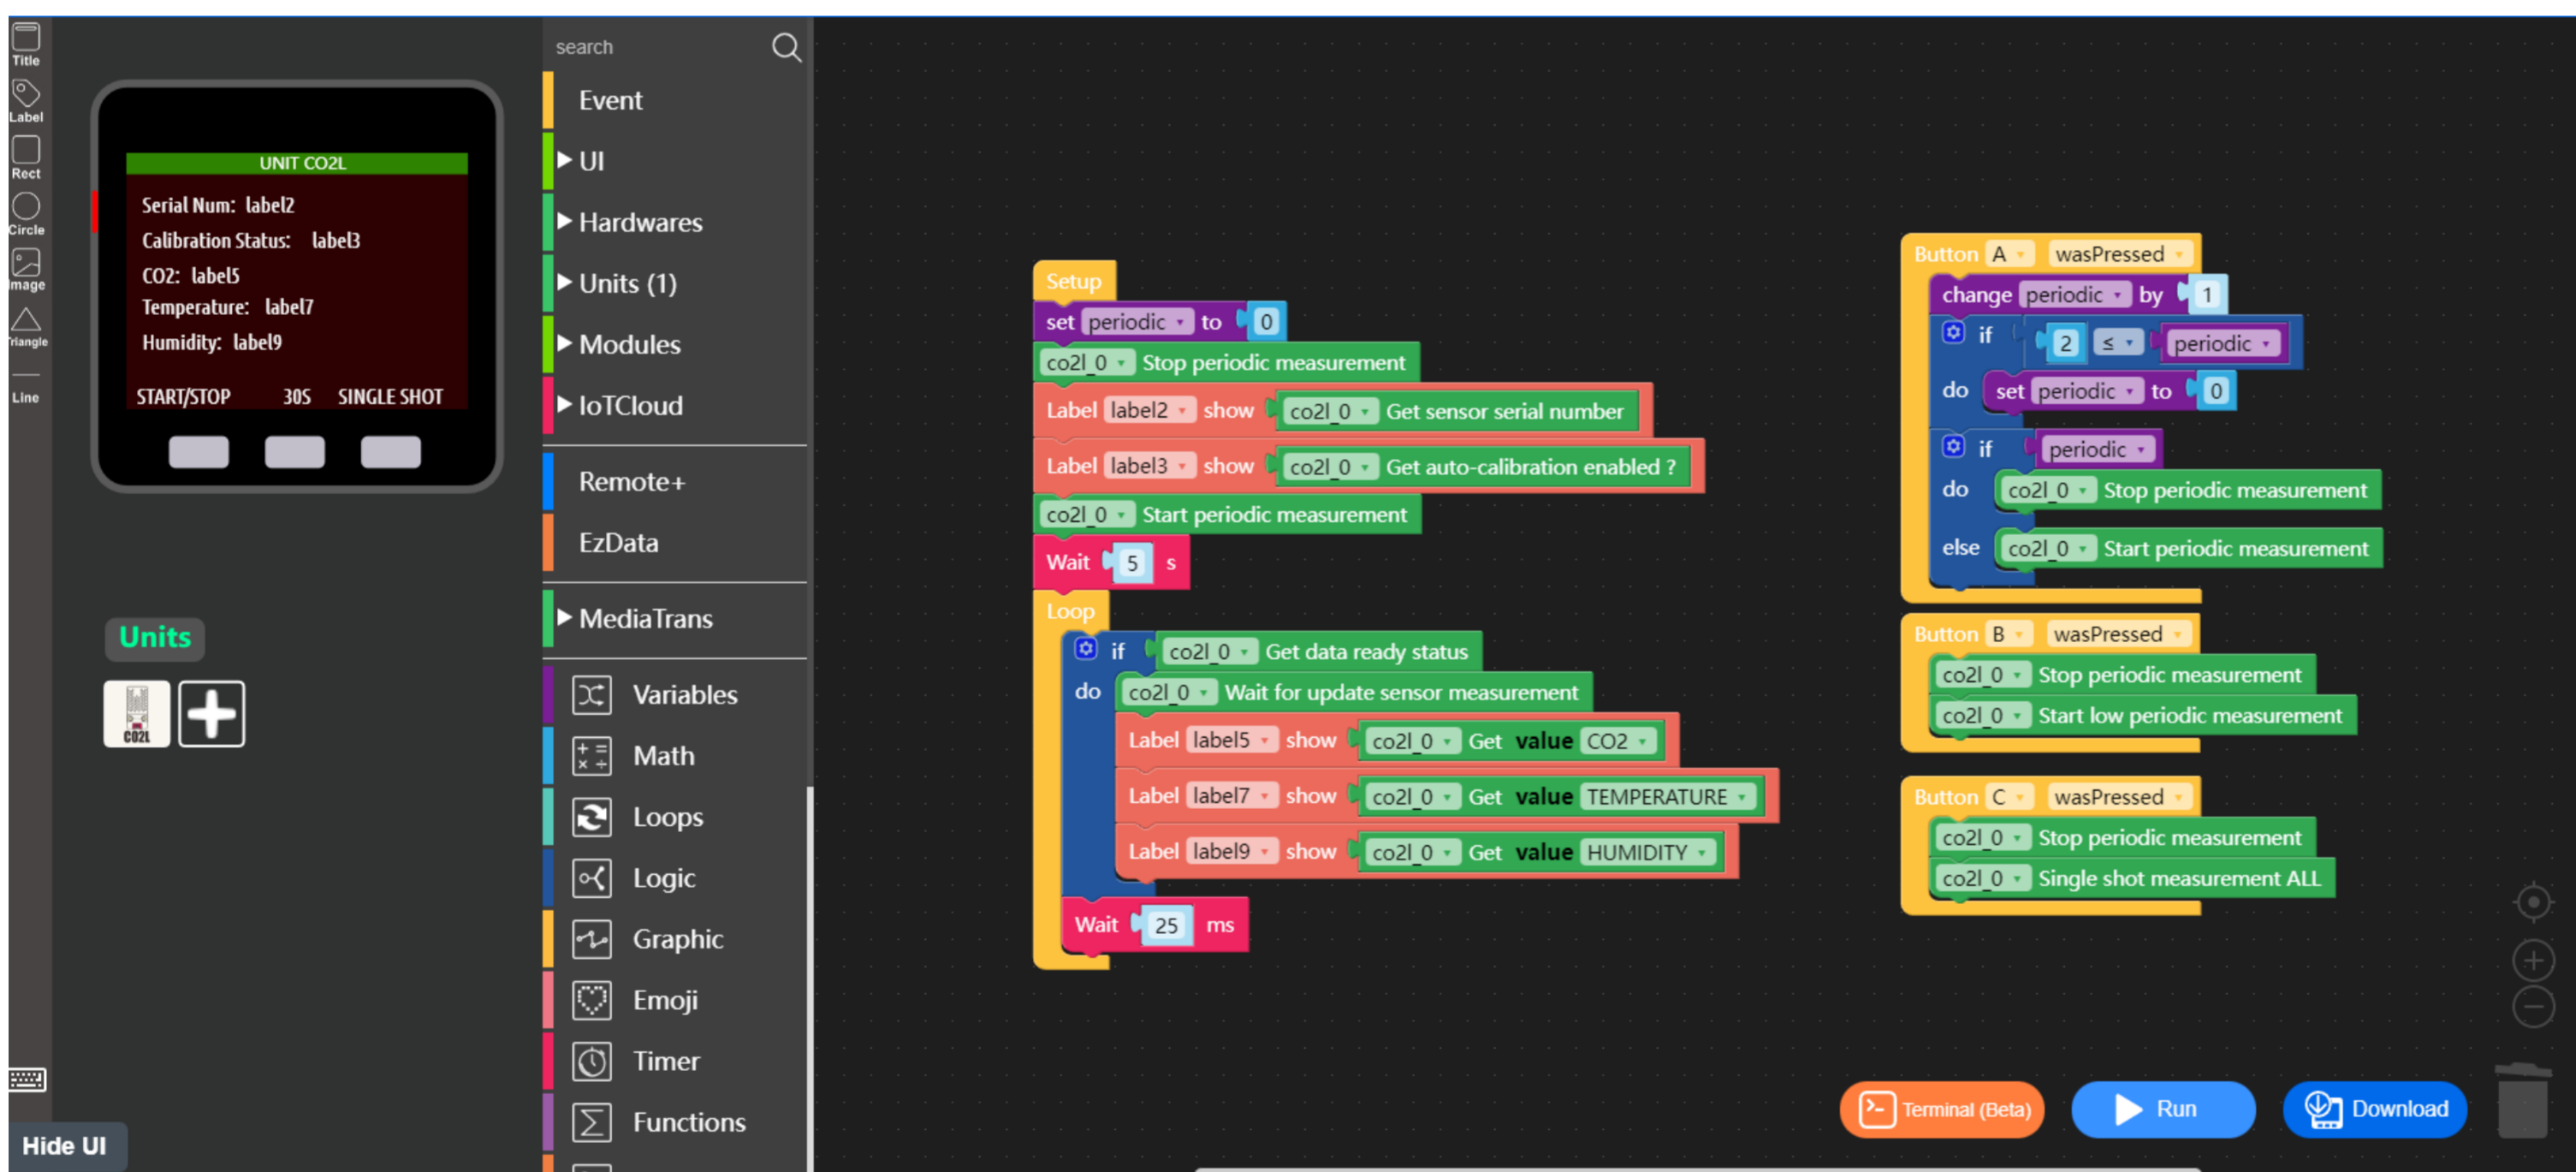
Title
Label
Rect
Circle
Image
Triangle
Line

UNIT CO2L
Serial Num: label2
Calibration Status: label3
CO2: label5
Temperature: label7
Humidity: label9
START/STOP 30S SINGLE SHOT

Units
CO2L

Hide UI

search
Event
UI
Hardwares
Units (1)
Modules
IoTCloud
Remote+
EzData
MediaTrans
Variables
Math
Loops
Logic
Graphic
Emoji
Timer
Functions

Setup
set periodic to 0
co2l_0 Stop periodic measurement
Label label2 show co2l_0 Get sensor serial number
Label label3 show co2l_0 Get auto-calibration enabled ?
co2l_0 Start periodic measurement
Wait 5 s
Loop
if co2l_0 Get data ready status
do co2l_0 Wait for update sensor measurement
Label label5 show co2l_0 Get value CO2
Label label7 show co2l_0 Get value TEMPERATURE
Label label9 show co2l_0 Get value HUMIDITY
Wait 25 ms

Button A wasPressed
change periodic by 1
if 2 ≤ periodic
do set periodic to 0
if periodic
do co2l_0 Stop periodic measurement
else co2l_0 Start periodic measurement

Button B wasPressed
co2l_0 Stop periodic measurement
co2l_0 Start low periodic measurement

Button C wasPressed
co2l_0 Stop periodic measurement
co2l_0 Single shot measurement ALL

Terminal (Beta)
Run
Download